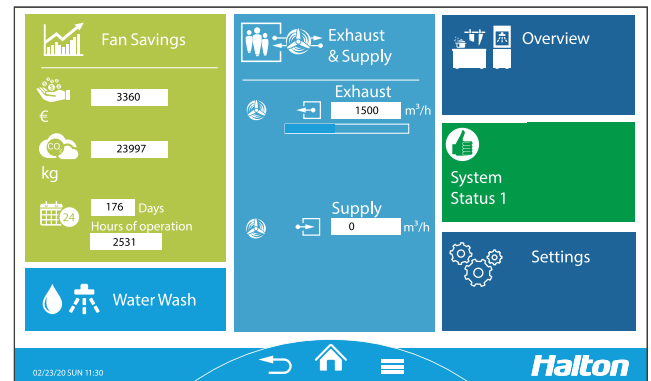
Fan Savings

3360

€

$CO_2$

23997

kg

24

176 Days

Hours of operation

2531

Water Wash

Exhaust & Supply

Exhaust

1500 $m^3/h$

Supply

0 $m^3/h$

Overview

System Status 1

Settings

02/23/20 SUN 11:30

Halton